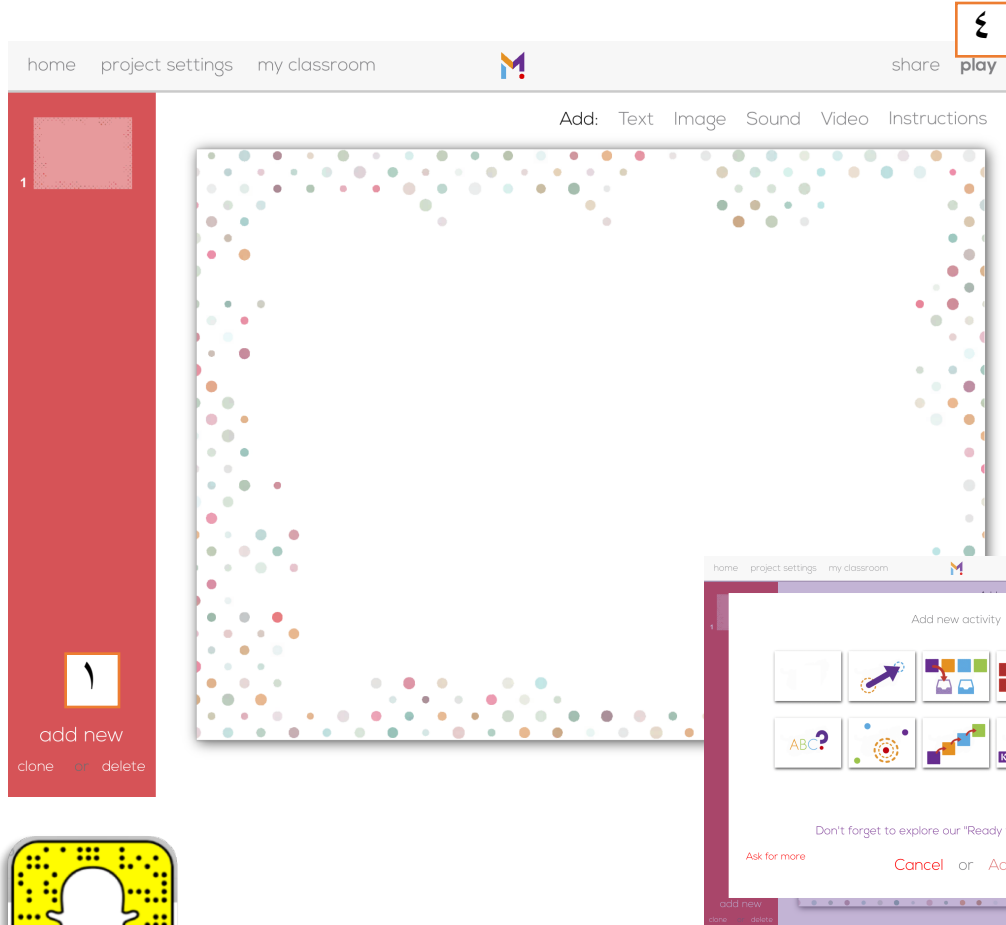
٤

home project settings my classroom share play

Add: Text Image Sound Video Instructions

1

١

add new

clone or delete

home project settings my classroom

1

Add new activity

ABC?

Don't forget to explore our "Ready

Ask for more

Cancel or Ac

add new

clone or delete